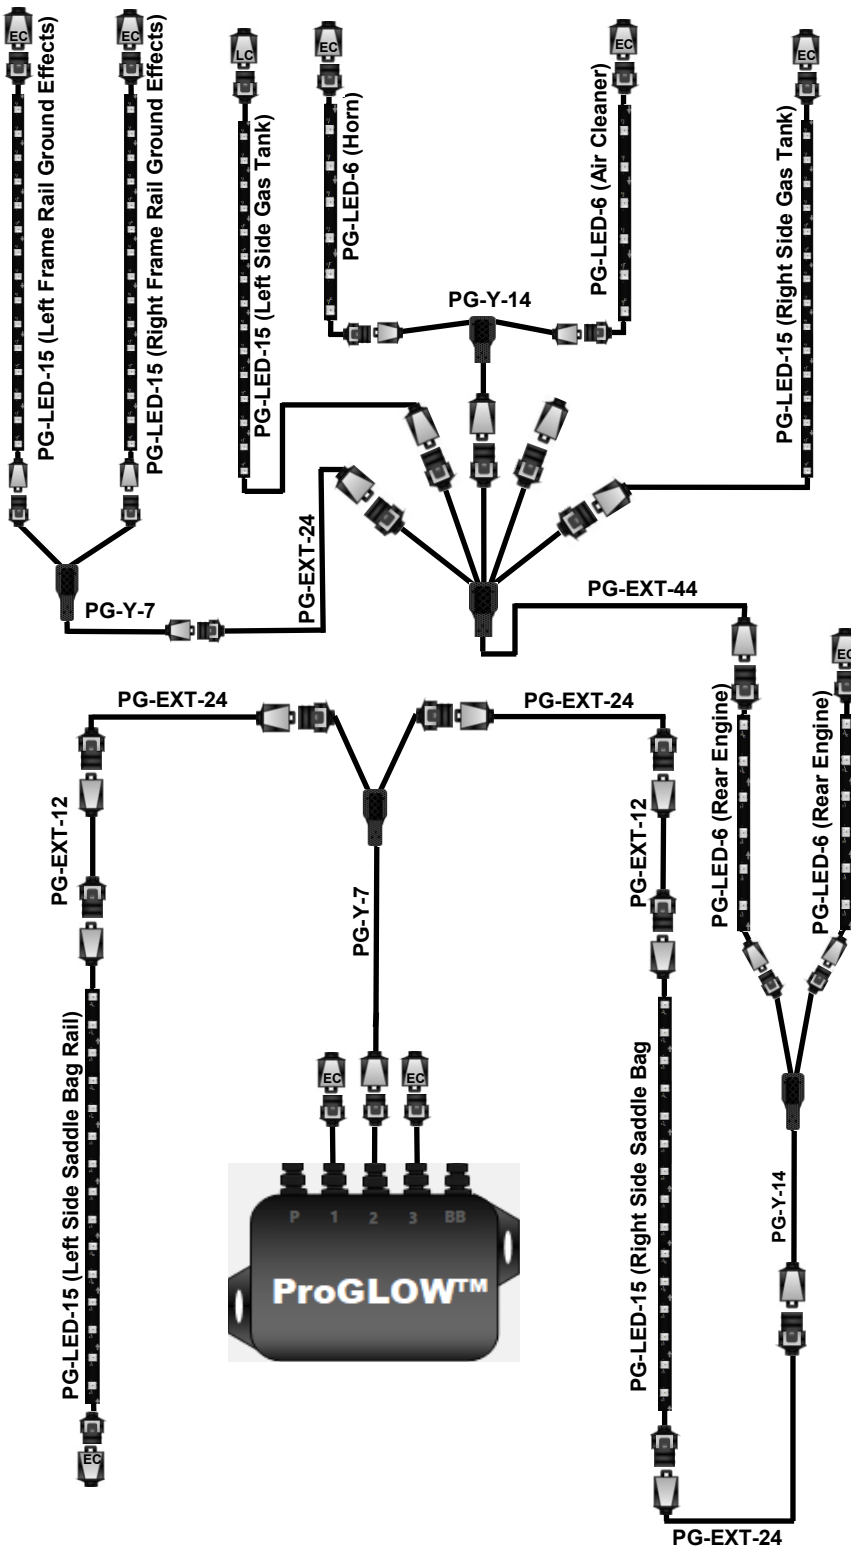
EC
EC
LC
EC
EC
EC
PG-LED-15 (Left Frame Rail Ground Effects)
PG-LED-15 (Right Frame Rail Ground Effects)
PG-LED-15 (Left Side Gas Tank)
PG-LED-6 (Horn)
PG-Y-14
PG-LED-6 (Air Cleaner)
PG-LED-15 (Right Side Gas Tank)
PG-EXT-24
PG-Y-7
PG-EXT-44
EC
PG-EXT-24
PG-EXT-24
PG-LED-6 (Rear Engine)
PG-LED-6 (Rear Engine)
PG-EXT-12
PG-Y-7
PG-EXT-12
PG-LED-15 (Left Side Saddle Bag Rail)
EC
EC
PG-LED-15 (Right Side Saddle Bag
PG-Y-14
P
1
2
3
BB
ProGLOW™
EC
PG-EXT-24